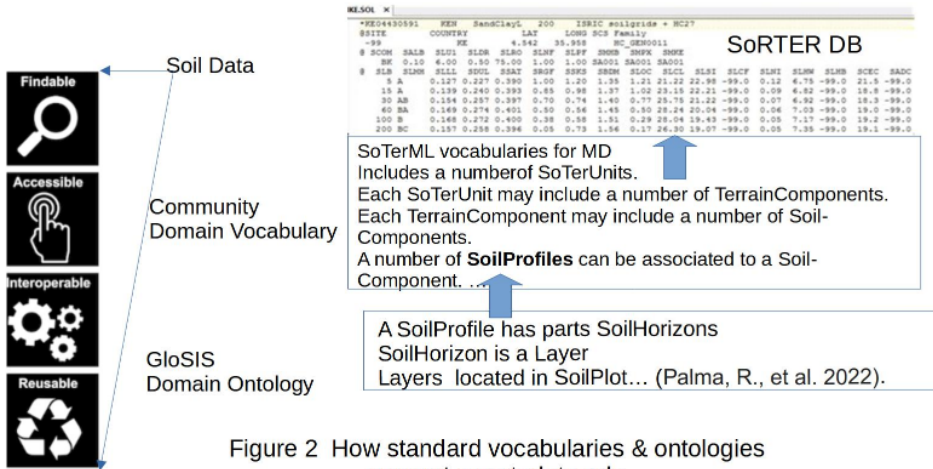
Findable

Accessible

Interoperable

Reusable

Soil Data

Community
Domain Vocabulary

GloSIS
Domain Ontology

KE.SOL ×

*KE04430591 KEN SandClayL 200 ISRIC soilgrids + HC27
@SITE COUNTRY LAT LONG SCS Family
-99 KE 4.542 35.958 HC_GEN0011
@ SCOM SALB SLU1 SLDR SLRO SLNF SLPF SMHB SMPX SMKE
BK 0.10 6.00 0.50 75.00 1.00 1.00 SA001 SA001 SA001
@ SLB SLMH SLLL SDUL SSAT SRGF SSKS SBDM SLOC SLCL SLSI SLCF SLNI SLHW SLHB SCEC SADC
5 A 0.127 0.227 0.390 1.00 1.21 21.22 22.98 -99.0 0.12 6.75 -99.0 21.5 -99.0
15 A 0.139 0.240 0.393 0.85 0.98 1.37 1.02 23.15 22.21 -99.0 0.09 6.82 -99.0 18.8 -99.0
30 AB 0.154 0.257 0.397 0.70 0.74 1.40 0.77 25.75 21.22 -99.0 0.07 6.92 -99.0 18.3 -99.0
60 BA 0.169 0.274 0.401 0.50 0.56 1.45 0.50 28.24 20.04 -99.0 0.06 7.03 -99.0 19.0 -99.0
100 B 0.168 0.272 0.400 0.38 0.58 1.51 0.29 28.04 19.43 -99.0 0.05 7.17 -99.0 19.2 -99.0
200 BC 0.157 0.258 0.396 0.05 0.73 1.56 0.17 26.30 19.07 -99.0 0.05 7.35 -99.0 19.1 -99.0

SoRTER DB

SoTerML vocabularies for MD
Includes a numberof SoTerUnits.
Each SoTerUnit may include a number of TerrainComponents.
Each TerrainComponent may include a number of Soil-Components.
A number of **SoilProfiles** can be associated to a Soil-Component. ...

A SoilProfile has parts SoilHorizons
SoilHorizon is a Layer
Layers located in SoilPlot... (Palma, R., et al. 2022).

Figure 2 How standard vocabularies & ontologies
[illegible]